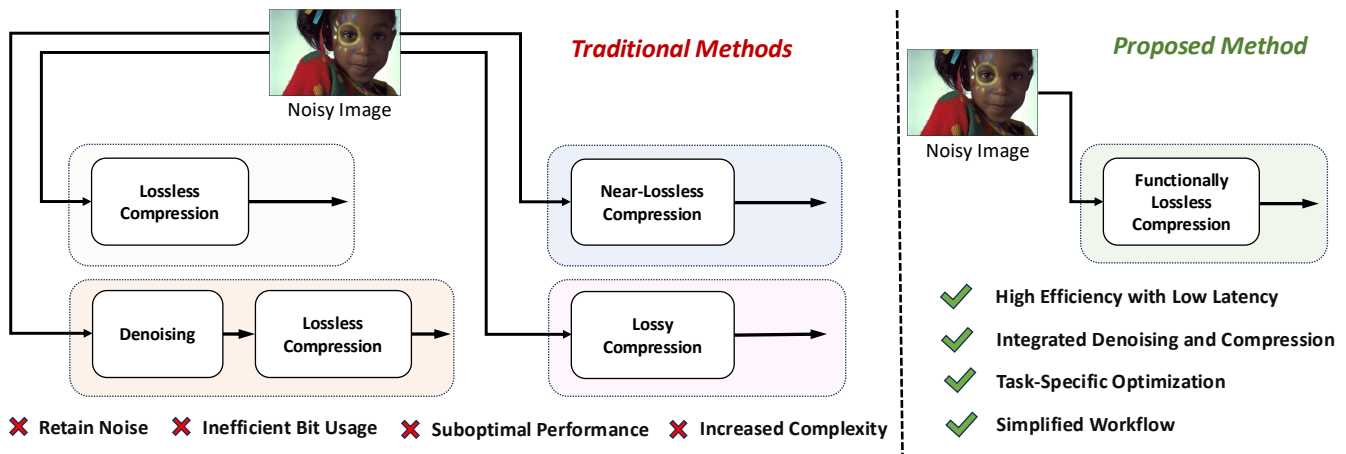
Traditional Methods

Noisy Image

Lossless Compression

Near-Lossless Compression

Denoising

Lossless Compression

Lossy Compression

Retain Noise
Inefficient Bit Usage
Suboptimal Performance
Increased Complexity

Proposed Method

Noisy Image

Functionally Lossless Compression

High Efficiency with Low Latency
Integrated Denoising and Compression
Task-Specific Optimization
Simplified Workflow